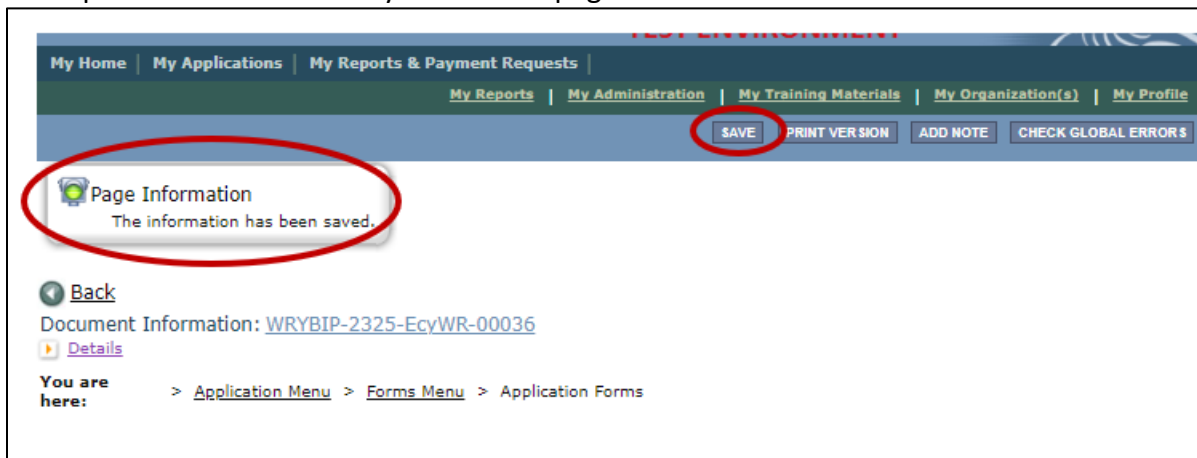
My Home | My Applications | My Reports & Payment Requests

My Reports | My Administration | My Training Materials | My Organization(s) | My Profile

SAVE PRINT VERSION ADD NOTE CHECK GLOBAL ERRORS

Page Information
The information has been saved.

Back
Document Information: WRYBIP-2325-EcyWR-00036
Details

You are here: > Application Menu > Forms Menu > Application Forms